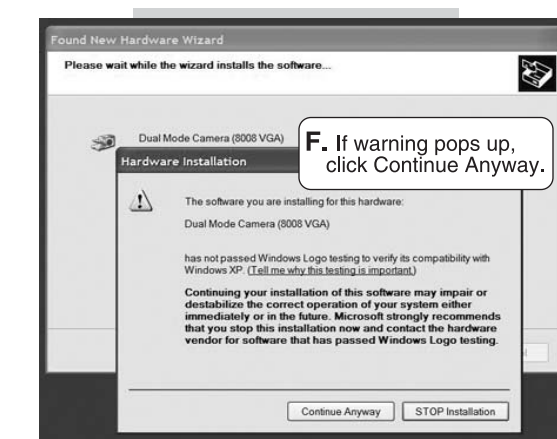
Found New Hardware Wizard

Please wait while the wizard installs the software...

Dual Mode Camera (8008 VGA)

F. If warning pops up, click Continue Anyway.

Hardware Installation

The software you are installing for this hardware:

Dual Mode Camera (8008 VGA)

has not passed Windows Logo testing to verify its compatibility with Windows XP. (Tell me why this testing is important.)

Continuing your installation of this software may impair or destabilize the correct operation of your system either immediately or in the future. Microsoft strongly recommends that you stop this installation now and contact the hardware vendor for software that has passed Windows Logo testing.

Continue Anyway

STOP Installation